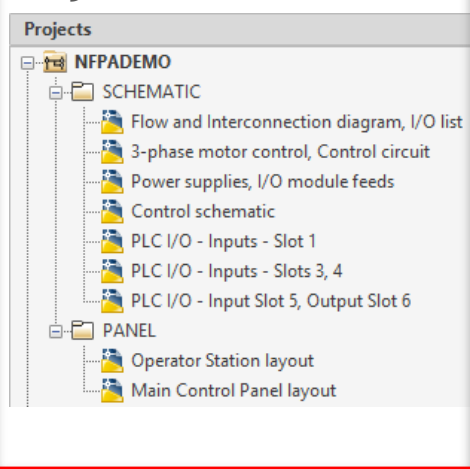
Projects

NFPADEMO
SCHEMATIC
Flow and Interconnection diagram, I/O list
3-phase motor control, Control circuit
Power supplies, I/O module feeds
Control schematic
PLC I/O - Inputs - Slot 1
PLC I/O - Inputs - Slots 3, 4
PLC I/O - Input Slot 5, Output Slot 6
PANEL
Operator Station layout
Main Control Panel layout